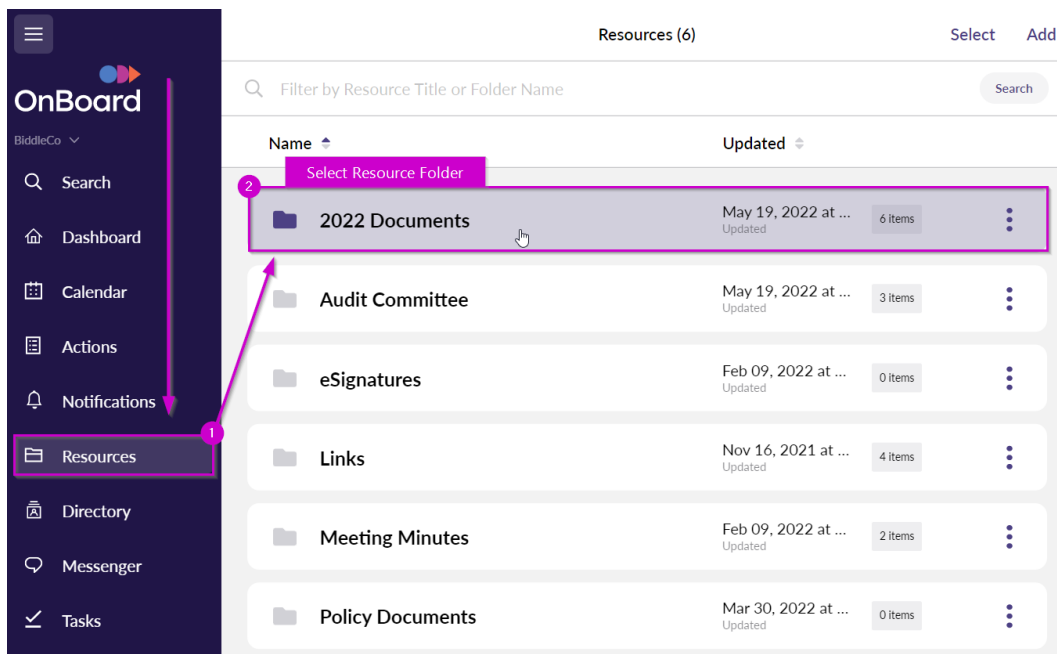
OnBoard

BiddleCo

Search

Dashboard

Calendar

Actions

Notifications

Resources

Directory

Messenger

Tasks

Resources (6)

Select

Add

Filter by Resource Title or Folder Name

Search

| Name | Updated | | |
|---|---|---|---|
| 2022 Documents | May 19, 2022 at ... Updated | 6 items | |
| Audit Committee | May 19, 2022 at ... Updated | 3 items | |
| eSignatures | Feb 09, 2022 at ... Updated | 0 items | |
| Links | Nov 16, 2021 at ... Updated | 4 items | |
| Meeting Minutes | Feb 09, 2022 at ... Updated | 2 items | |
| Policy Documents | Mar 30, 2022 at ... Updated | 0 items | |

Select Resource Folder

1

2